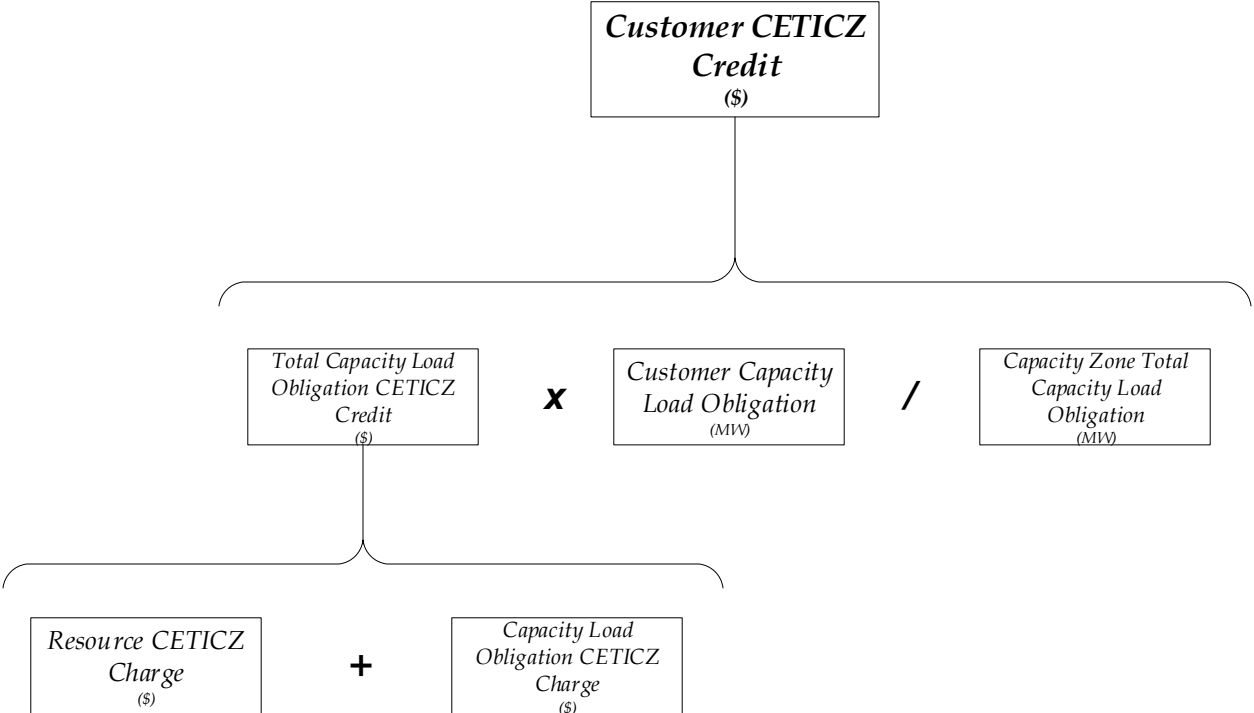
Customer CETICZ Credit
($)

Total Capacity Load Obligation CETICZ Credit
($)

x

Customer Capacity Load Obligation
(MW)

/

Capacity Zone Total Capacity Load Obligation
(MW)

Resource CETICZ Charge
($)

+

Capacity Load Obligation CETICZ Charge
($)